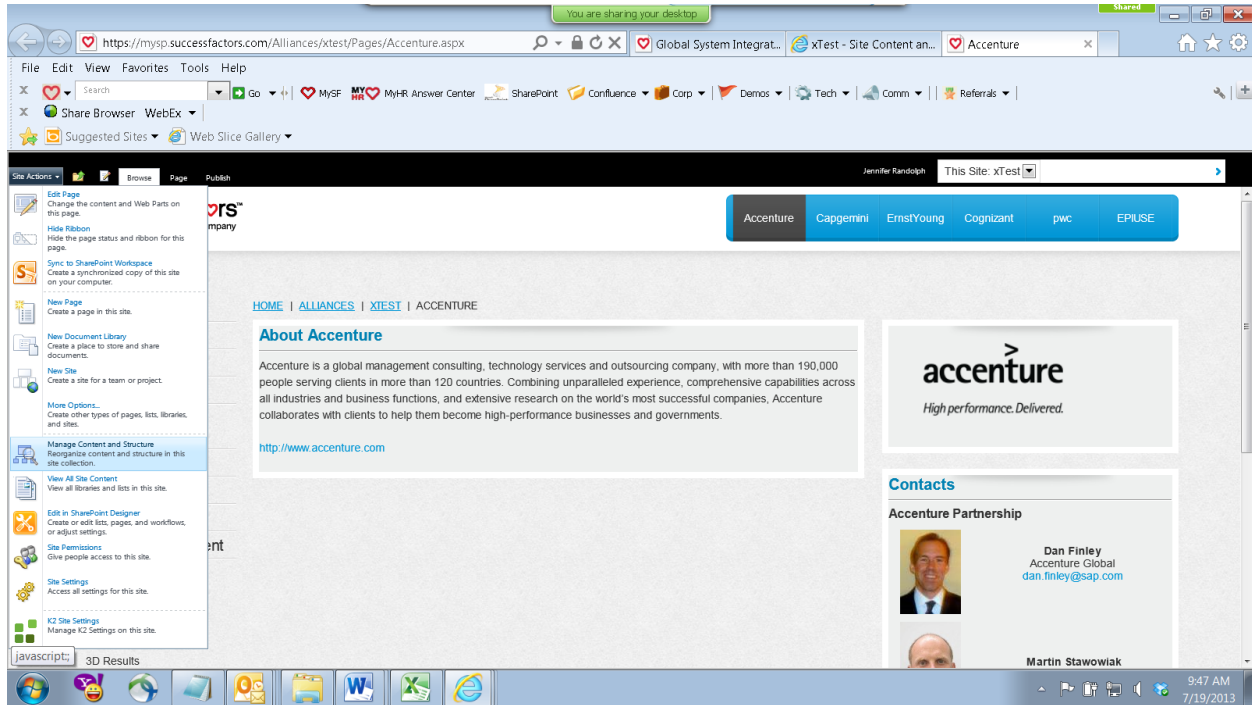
You are sharing your desktop

Shared

https://mysp.successfactors.com/Alliances/xtest/Pages/Accenture.aspx

Global System Integrat...

xTest - Site Content an...

Accenture

File Edit View Favorites Tools Help

Search

Go

MySF

MyHR Answer Center

SharePoint

Confluence

Corp

Demos

Tech

Comm

Referrals

Share Browser WebEx

Suggested Sites

Web Slice Gallery

Site Actions

Browse

Page

Publish

Jennifer Randolph

This Site: xTest

Edit Page
Change the content and Web Parts on this page.

Hide Ribbon
Hide the page status and ribbon for this page.

Sync to SharePoint Workspace
Create a synchronized copy of this site on your computer.

New Page
Create a page in this site.

New Document Library
Create a place to store and share documents.

New Site
Create a site for a team or project.

More Options...
Create other types of pages, lists, libraries, and sites.

Manage Content and Structure
Reorganize content and structure in this site collection.

View All Site Content
View all libraries and lists in this site.

Edit in SharePoint Designer
Create or edit lists, pages, and workflows, or adjust settings.

Site Permissions
Give people access to this site.

Site Settings
Access all settings for this site.

K2 Site Settings
Manage K2 Settings on this site.

javascript:;

3D Results

ors™
mpany

ent

Accenture | Capgemini | ErnstYoung | Cognizant | pwc | EPIUSE

HOME | ALLIANCES | XTEST | ACCENTURE

About Accenture

Accenture is a global management consulting, technology services and outsourcing company, with more than 190,000 people serving clients in more than 120 countries. Combining unparalleled experience, comprehensive capabilities across all industries and business functions, and extensive research on the world's most successful companies, Accenture collaborates with clients to help them become high-performance businesses and governments.

http://www.accenture.com

accenture
High performance. Delivered.

Contacts

Accenture Partnership

Dan Finley
Accenture Global
dan.finley@sap.com

Martin Stawowiak

9:47 AM
7/19/2013